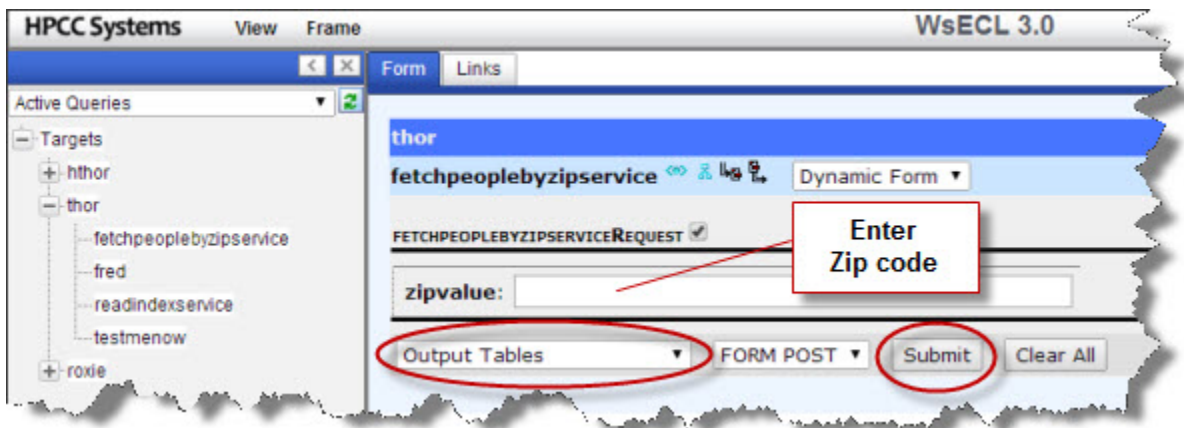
HPCC Systems View Frame

WsECL 3.0

Form Links

Active Queries

Targets
hthor
thor
fetchpeoplebyzipservice
fred
readindexservice
testmenow
roxie

thor

fetchpeoplebyzipservice

Dynamic Form

FETCHPEOPLEBYZIPSERVICEREQUEST

Enter Zip code

zipvalue:

Output Tables

FORM POST

Submit

Clear All